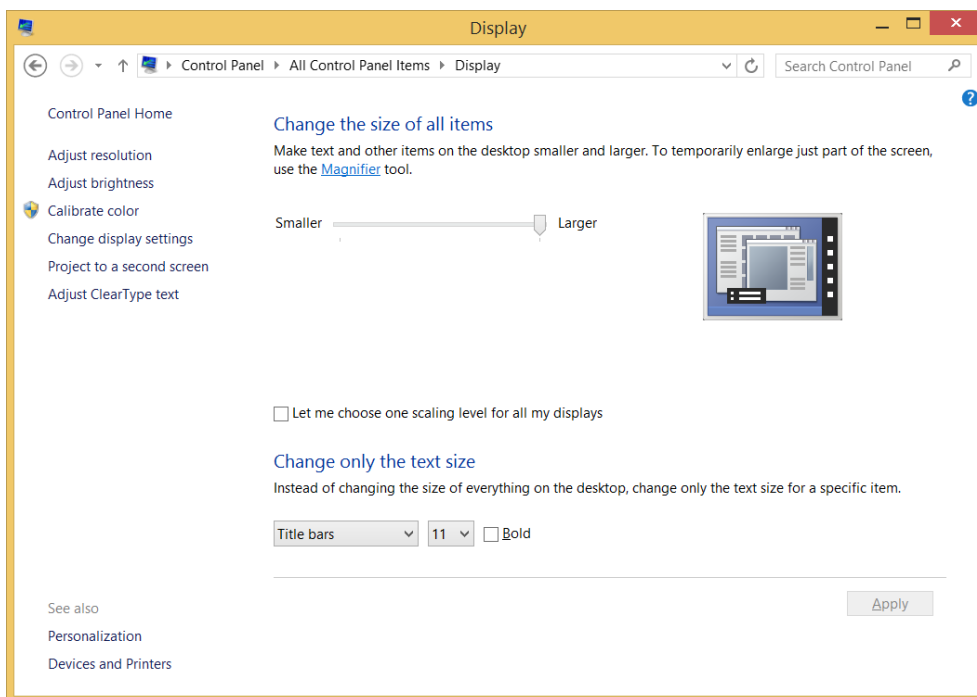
Display

Control Panel ▸ All Control Panel Items ▸ Display

Search Control Panel

Control Panel Home

Adjust resolution

Adjust brightness

Calibrate color

Change display settings

Project to a second screen

Adjust ClearType text

Change the size of all items

Make text and other items on the desktop smaller and larger. To temporarily enlarge just part of the screen, use the Magnifier tool.

Smaller Larger

Let me choose one scaling level for all my displays

Change only the text size

Instead of changing the size of everything on the desktop, change only the text size for a specific item.

Title bars 11 Bold

Apply

See also

Personalization

Devices and Printers